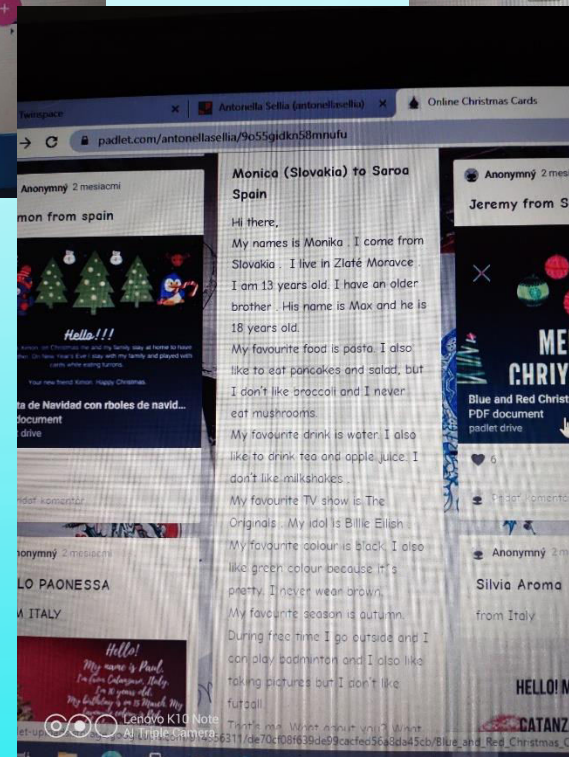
Twinspace
Antonella Sellia (antonellasellia)
Online Christmas Cards
padlet.com/antonellasellia/9o55gidkn58mnufu

Anonymný 2 mesiacmi
mon from spain
Hello!!!
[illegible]
Your new friend Ximon. Happy Christmas.
ta de Navidad con rboles de navid...
document
drive
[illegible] komentár

Monica (Slovakia) to Saroa Spain

Hi there,
My names is Monika . I come from Slovakia . I live in Zlaté Moravce . I am 13 years old. I have an older brother . His name is Max and he is 18 years old.
My favourite food is pasta. I also like to eat pancakes and salad, but I don't like broccoli and I never eat mushrooms.
My favourite drink is water. I also like to drink tea and apple juice. I don't like milkshakes .
My favourite TV show is The Originals . My idol is Billie Eilish .
My favourite colour is black. I also like green colour because it's pretty. I never wear brown.
My favourite season is autumn.
During free time I go outside and I can play badminton and I also like taking pictures but I don't like futsall.
That's me. What about you? What

Anonymný 2 mesiacmi
Jeremy from S
ME
CHRIS
Blue and Red Christ
PDF document
padlet drive
6
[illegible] komentár

Anonymný 2 mesiacmi
LO PAONESSA
M ITALY
Hello!
My name is Paul,
I'm from Catanzaro, Italy.
I'm 12 years old.
My birthday is on 5 March. My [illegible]

Anonymný
Silvia Aroma
from Italy
HELLO!
CATANZ

Lenovo K10 Note
AI Triple Camera
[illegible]6311/de70cf08f639de99cacfed56a8da45cb/Blue_and_Red_Christmas_C